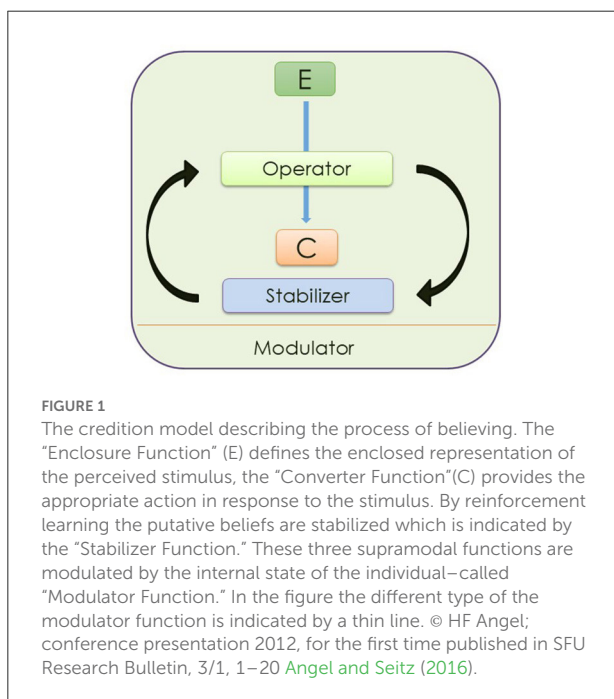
E

Operator

C

Stabilizer

Modulator

FIGURE 1

The credition model describing the process of believing. The "Enclosure Function" (E) defines the enclosed representation of the perceived stimulus, the "Converter Function"(C) provides the appropriate action in response to the stimulus. By reinforcement learning the putative beliefs are stabilized which is indicated by the "Stabilizer Function." These three supramodal functions are modulated by the internal state of the individual–called "Modulator Function." In the figure the different type of the modulator function is indicated by a thin line. © HF Angel; conference presentation 2012, for the first time published in SFU Research Bulletin, 3/1, 1–20 Angel and Seitz (2016).